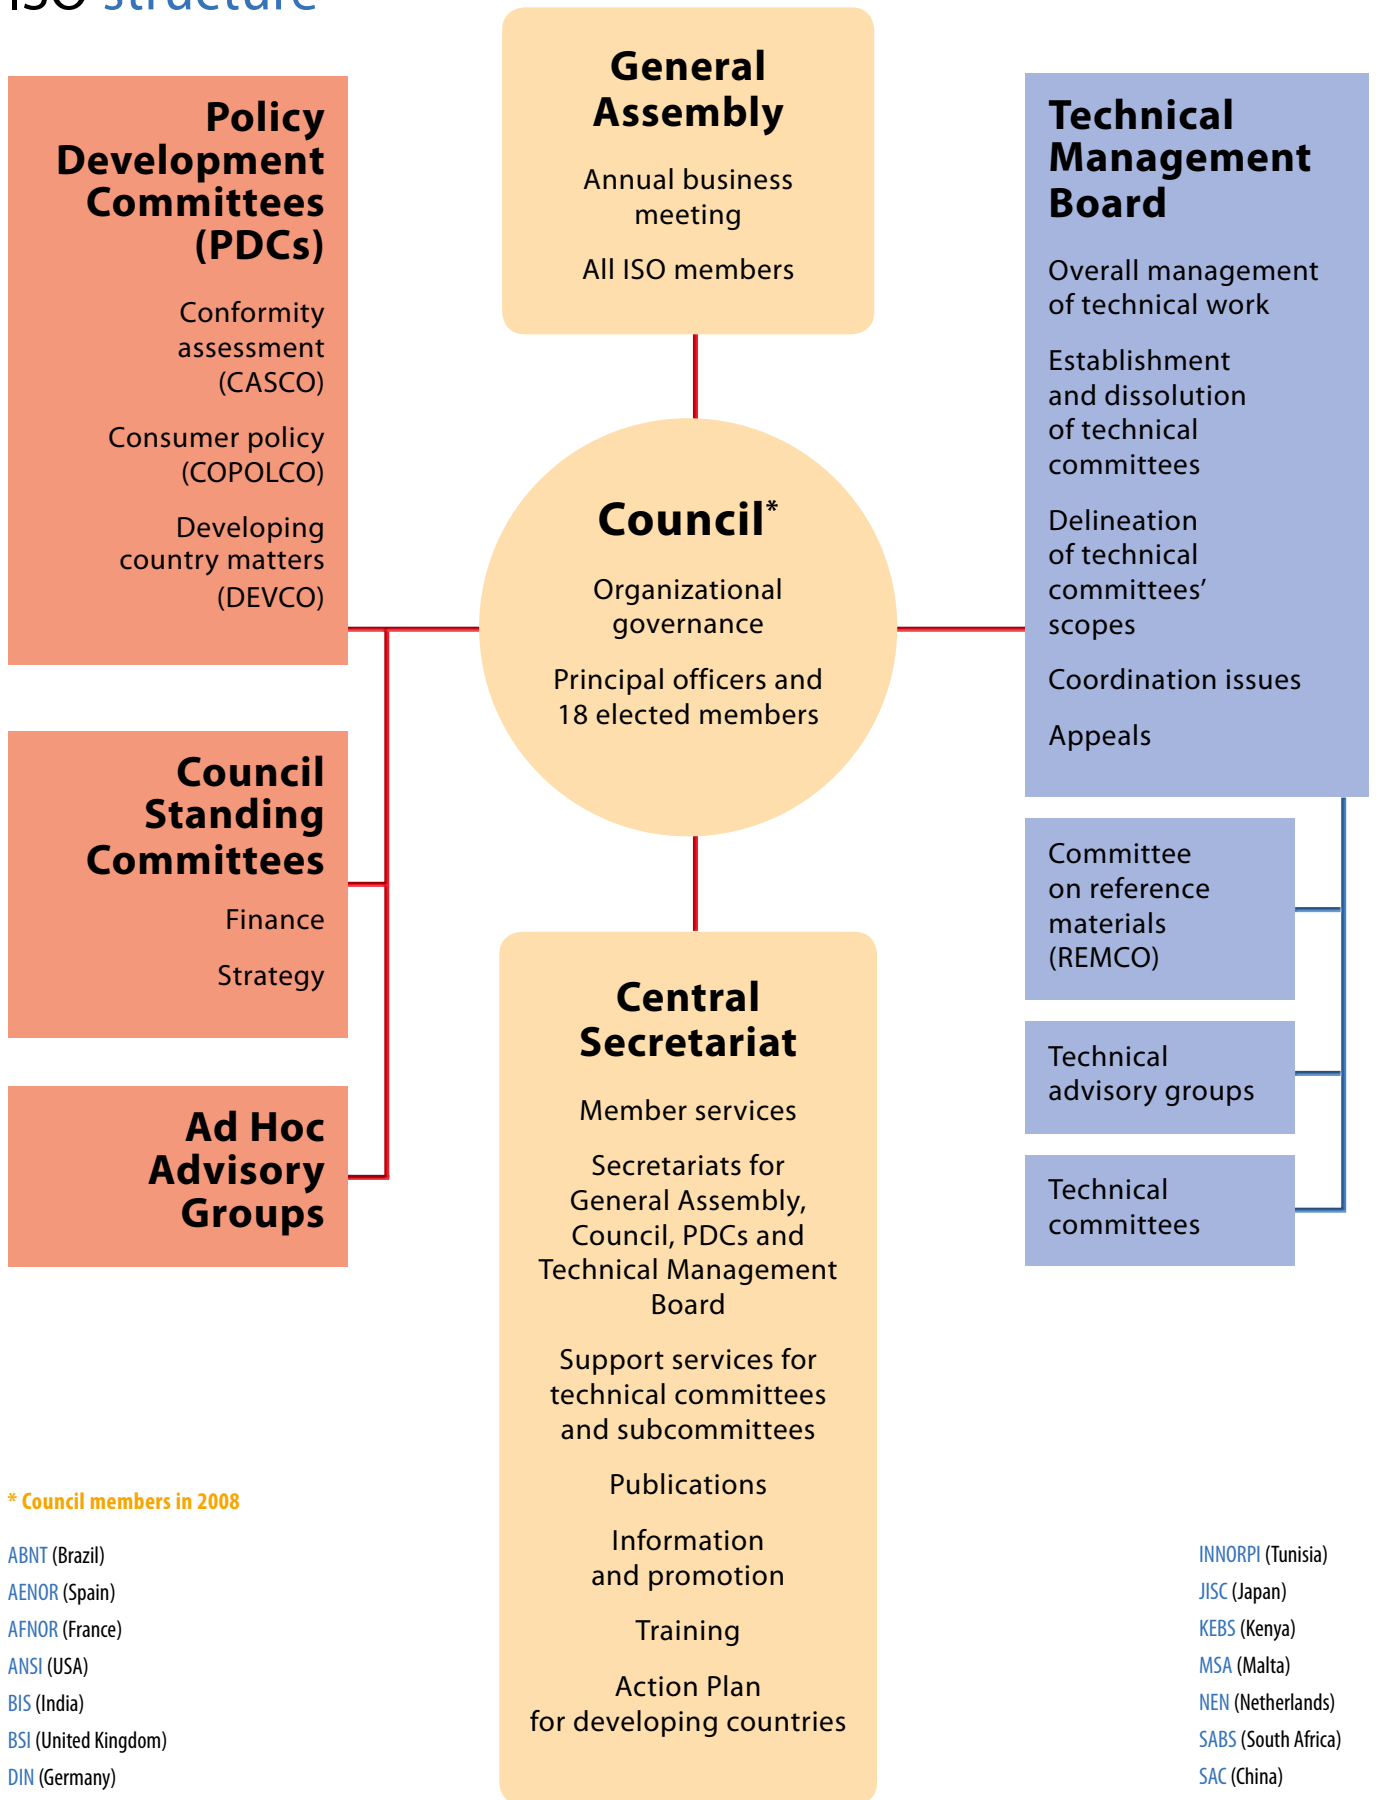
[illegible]

Policy Development Committees (PDCs)

Conformity assessment (CASCO)

Consumer policy (COPOLCO)

Developing country matters (DEVCO)

Council Standing Committees

Finance

Strategy

Ad Hoc Advisory Groups

General Assembly

Annual business meeting

All ISO members

Council*

Organizational governance

Principal officers and 18 elected members

Central Secretariat

Member services

Secretariats for General Assembly, Council, PDCs and Technical Management Board

Support services for technical committees and subcommittees

Publications

Information and promotion

Training

Action Plan for developing countries

Technical Management Board

Overall management of technical work

Establishment and dissolution of technical committees

Delineation of technical committees' scopes

Coordination issues

Appeals

Committee on reference materials (REMCO)

Technical advisory groups

Technical committees

* Council members in 2008

ABNT (Brazil)
AENOR (Spain)
AFNOR (France)
ANSI (USA)
BIS (India)
BSI (United Kingdom)
DIN (Germany)

INNORPI (Tunisia)
JISC (Japan)
KEBS (Kenya)
MSA (Malta)
NEN (Netherlands)
SABS (South Africa)
SAC (China)